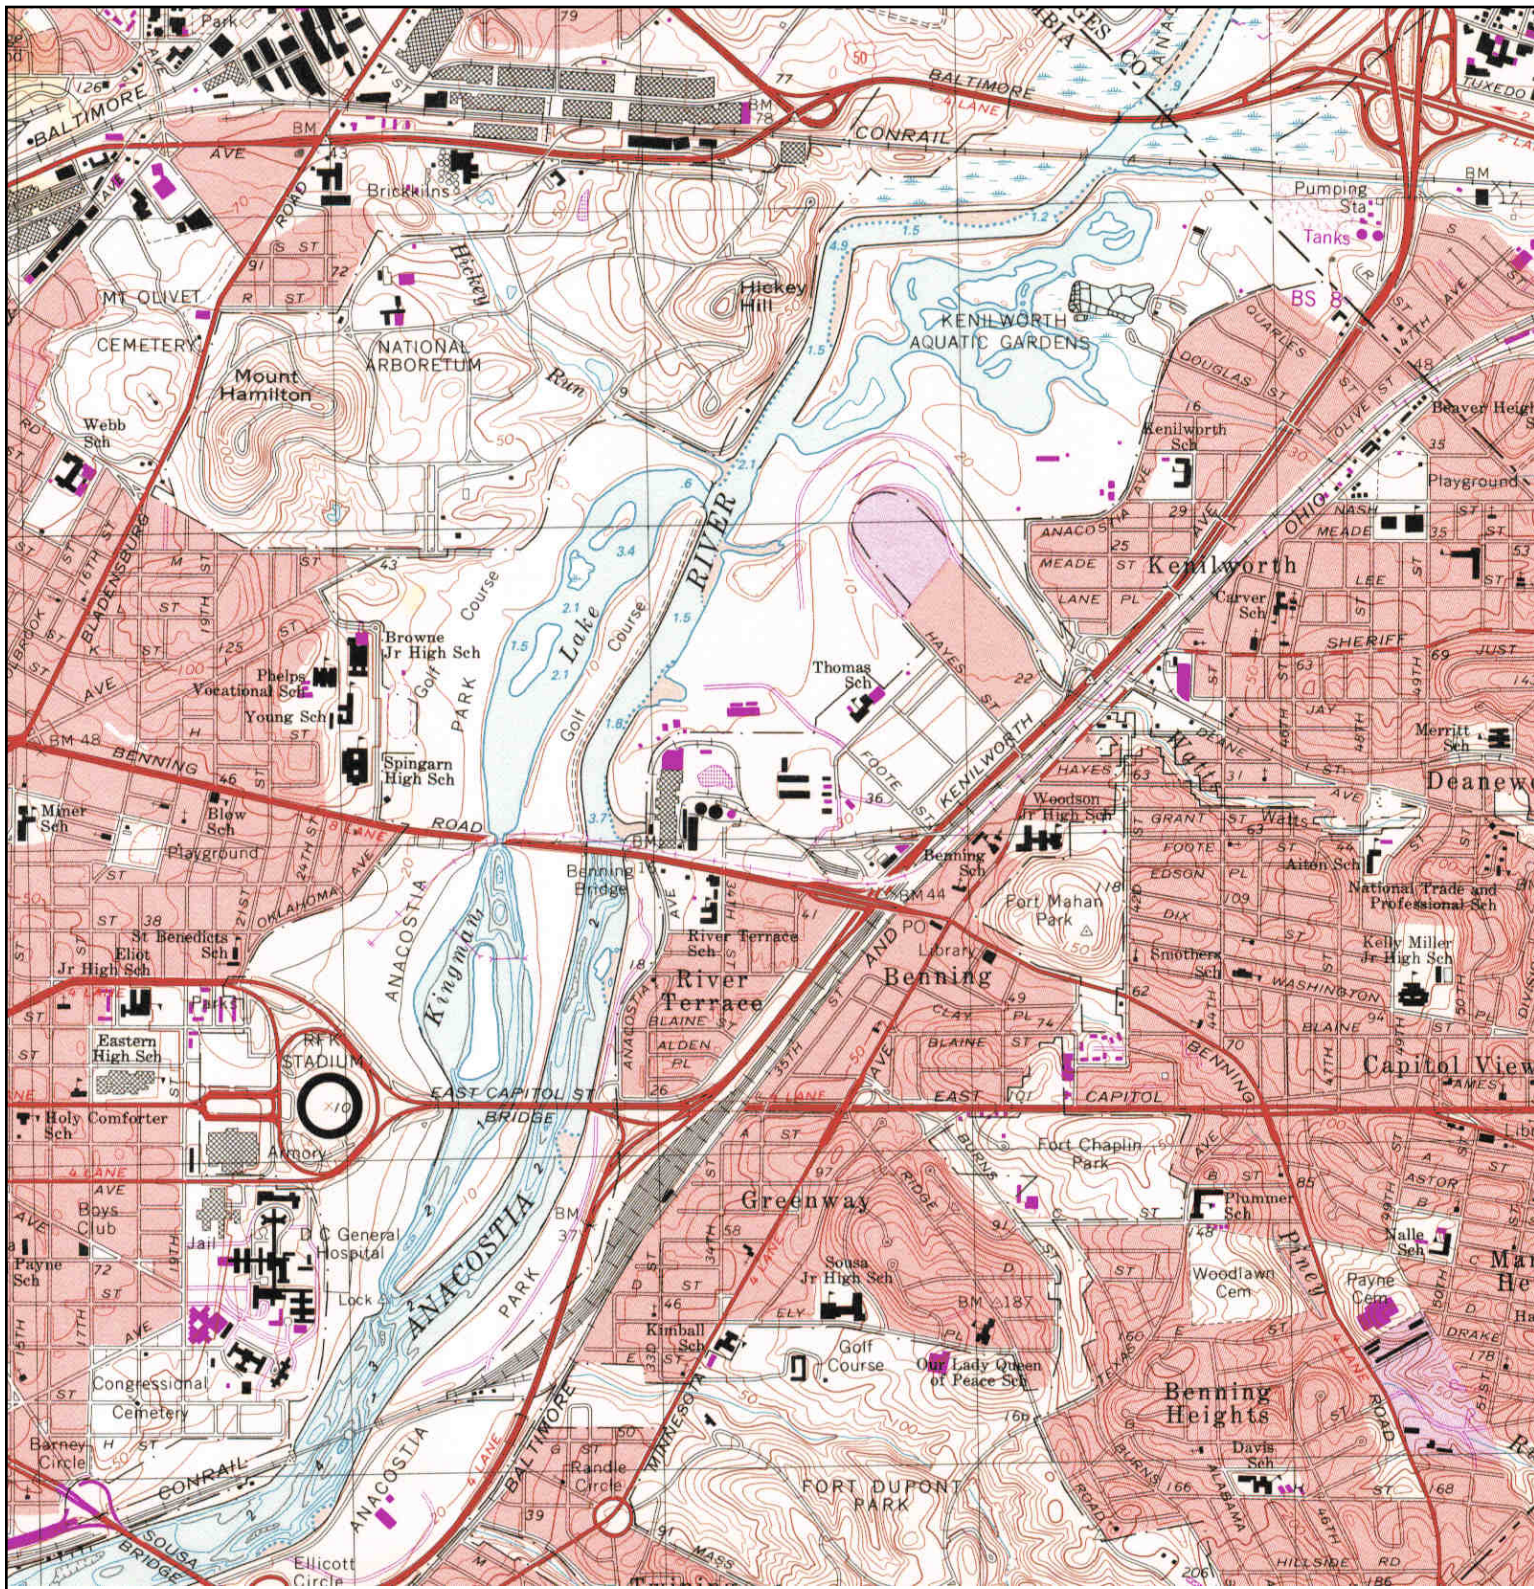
Park
BALTIMORE
126
BM
AVE
79
BM 78
50
77
BALTIMORE
4 LANE
CONRAIL
TUXEDO
Brickkilns
Hickey
Run
Hickey Hill
KENILWORTH AQUATIC GARDENS
Pumping Sta
Tanks
BS 8
MT OLIVET
CEMETERY
NATIONAL ARBORETUM
Mount Hamilton
Webb Sch
BLADENSBURG
QUARLES
DOUGLAS
Kenilworth Sch
Beaver Heights
Playground
OLIVE
NASH
MEADE
OHIO
ANACOSTIA
Kenilworth
LEE
LANE
PL
Carver Sch
SHERIFF
JUST
RIVER
Lake
Golf Course
Course
Thomas Sch
HAYES ST
KENILWORTH
FOOTE ST
Browne Jr High Sch
Phelps Vocational Sch
Young Sch
Spingarn High Sch
PARK
Golf
BM 48
BENNING
ROAD
Miner Sch
Blow Sch
Playground
OKLAHOMA
AVE
Benning Bridge
BM 44
Benning Sch
Woodson Jr High Sch
HAYES
GRANT
Watts
FOOTE
Aiton Sch
National Trade and Professional Sch
Merritt Sch
Deanewood
Fort Mahan Park
EDSON
DIX
Smothers Sch
Kelly Miller Jr High Sch
WASHINGTON
BLAINE
St Benedicts Sch
Eliot Jr High Sch
River Terrace Sch
River Terrace
ANACOSTIA
Kingman
Library
Benning
Park
Eastern High Sch
RFK STADIUM
BLAINE
ALDEN
CLAY
BLAINE ST
Capitol View
JAMES
Holy Comforter Sch
EAST CAPITOL ST
BRIDGE
EAST
CAPITOL
Armory
Fort Chaplin Park
BURNS
RIDGE
Greenway
Plummer Sch
Boys Club
Jail
D C General Hospital
BM 37
ANACOSTIA
Lock
PARK
Sousa Jr High Sch
BM 187
Payne Sch
Woodlawn Cem
Payne Cem
Nalle Sch
Pinet
ELY
Kimball Sch
Golf Course
Our Lady Queen of Peace Sch
DRAKE
Congressional Cemetery
Benning Heights
Davis Sch
ROAD
Barney Circle
CONRAIL
SOUSA BRIDGE
ANACOSTIA
BALTIMORE
Randle Circle
MINNESOTA
FORT DUPONT PARK
ALABAMA
HILLSIDE
RD
Ellicott Circle
MASS
4 LANE